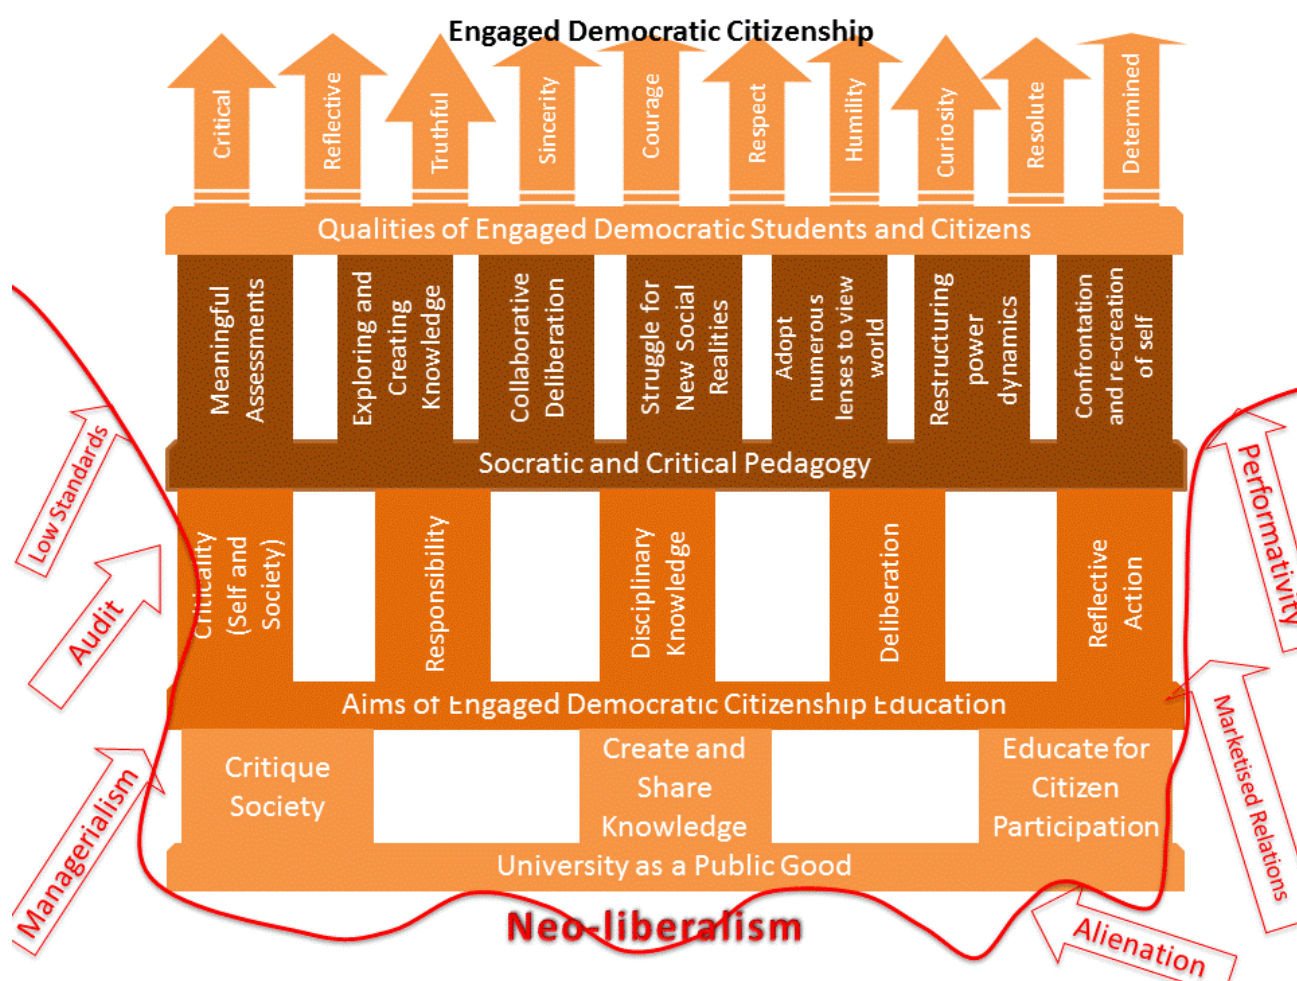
Engaged Democratic Citizenship

Critical
Reflective
Truthful
Sincerity
Courage
Respect
Humility
Curiosity
Resolute
Determined

Qualities of Engaged Democratic Students and Citizens

Meaningful Assessments
Exploring and Creating Knowledge
Collaborative Deliberation
Struggle for New Social Realities
Adopt numerous lenses to view world
Restructuring power dynamics
Confrontation and re-creation of self

Socratic and Critical Pedagogy

Criticality (Self and Society)
Responsibility
Disciplinary Knowledge
Deliberation
Reflective Action

Aims of Engaged Democratic Citizenship Education

Critique Society
Create and Share Knowledge
Educate for Citizen Participation

University as a Public Good

Neo-liberalism

Low Standards
Audit
Managerialism
Performativity
Marketised Relations
Alienation